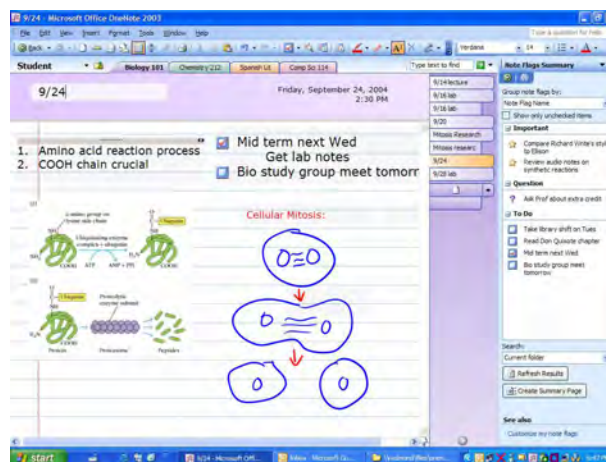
9/24 - Microsoft Office OneNote 2003

File Edit View Insert Format Tools Window Help

Type a question for help

Back

Verdana 14

Student

Biology 101 Chemistry 212 Spanish III Comp Sci 114

Type text to find

9/24

Friday, September 24, 2004
2:30 PM

1. Amino acid reaction process
2. COOH chain crucial

Mid term next Wed
Get lab notes
Bio study group meet tomorr

Amino group on lysine side chain

Ubiquitinating enzyme complex + ubiquitin

ATP AMP + (PP)

Ubiquitin

Proteolytic enzyme subunit

Protein Proteasome Peptides

Cellular Mitosis:

9/14 lecture
9/16 lab
9/16 lab
9/20
Mitosis Research
Mitosis researc
9/24
9/28 lab

Note Flags Summary

Group note flags by:
Note Flag Name
Show only unchecked items

Important
Compare Richard Wirth's study to Ellison
Review audio notes on synthetic reactions

Question
Ask Prof about extra credit

To Do
Take library shift on Tues
Read Don Quixote chapter
Mid term next Wed
Bio study group meet tomorrow

Search:
Current folder
Refresh Results
Create Summary Page

See also
Customize my note flags

start
9/24 - Microsoft Offi...
Inbox - Microsoft Ou...